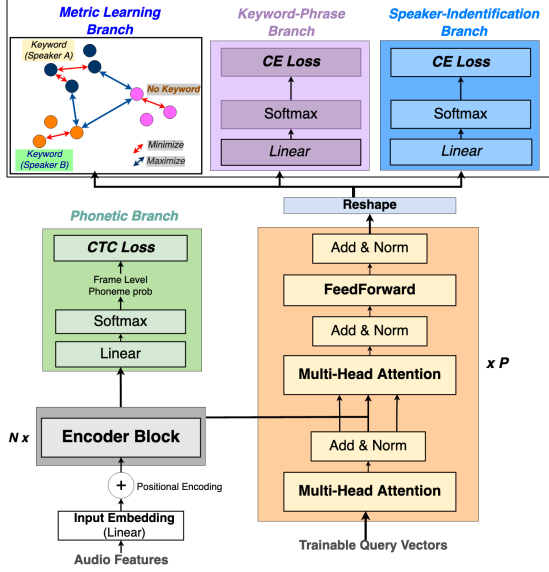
Metric Learning Branch

Keyword (Speaker A)

No Keyword

Keyword (Speaker B)

Minimize

Maximize

Keyword-Phrase Branch

CE Loss

Softmax

Linear

Speaker-Indentification Branch

CE Loss

Softmax

Linear

Reshape

Phonetic Branch

CTC Loss

Frame Level Phoneme prob

Softmax

Linear

Add & Norm

FeedForward

Add & Norm

Multi-Head Attention

x P

N x

Encoder Block

Add & Norm

Multi-Head Attention

+

Positional Encoding

Input Embedding (Linear)

Audio Features

Trainable Query Vectors